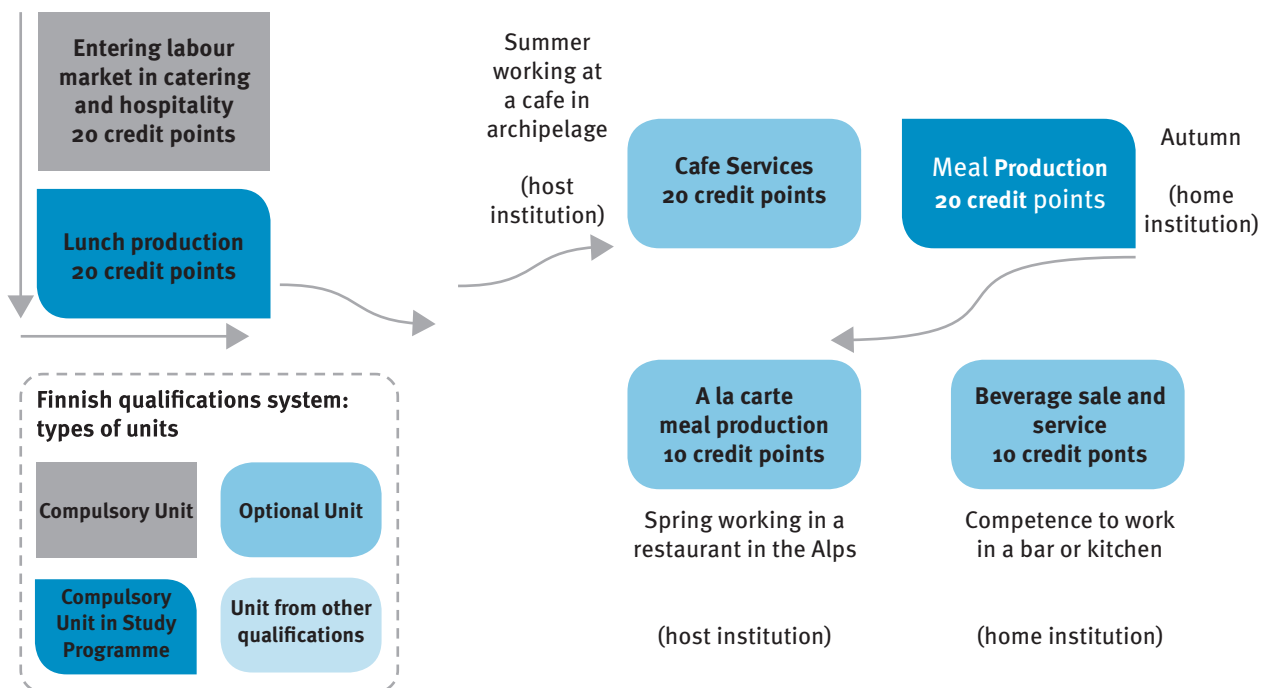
Entering labour market in catering and hospitality 20 credit points

Lunch production 20 credit points

Finnish qualifications system: types of units

Compulsory Unit

Optional Unit

Compulsory Unit in Study Programme

Unit from other qualifications

Summer working at a cafe in archipelage

(host institution)

Cafe Services 20 credit points

Meal Production 20 credit points

Autumn

(home institution)

A la carte meal production 10 credit points

Spring working in a restaurant in the Alps

(host institution)

Beverage sale and service 10 credit ponts

Competence to work in a bar or kitchen

(home institution)